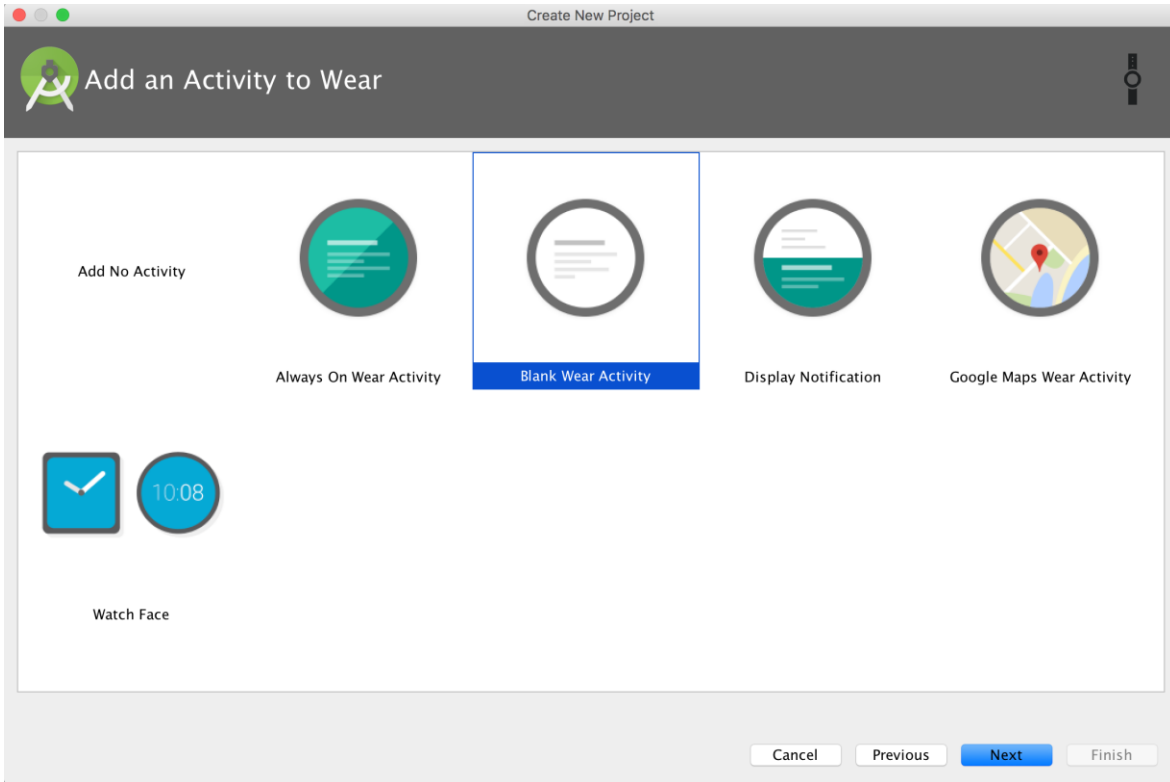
Create New Project

Add an Activity to Wear

Add No Activity

Always On Wear Activity

Blank Wear Activity

Display Notification

Google Maps Wear Activity

10:08

Watch Face

Cancel

Previous

Next

Finish